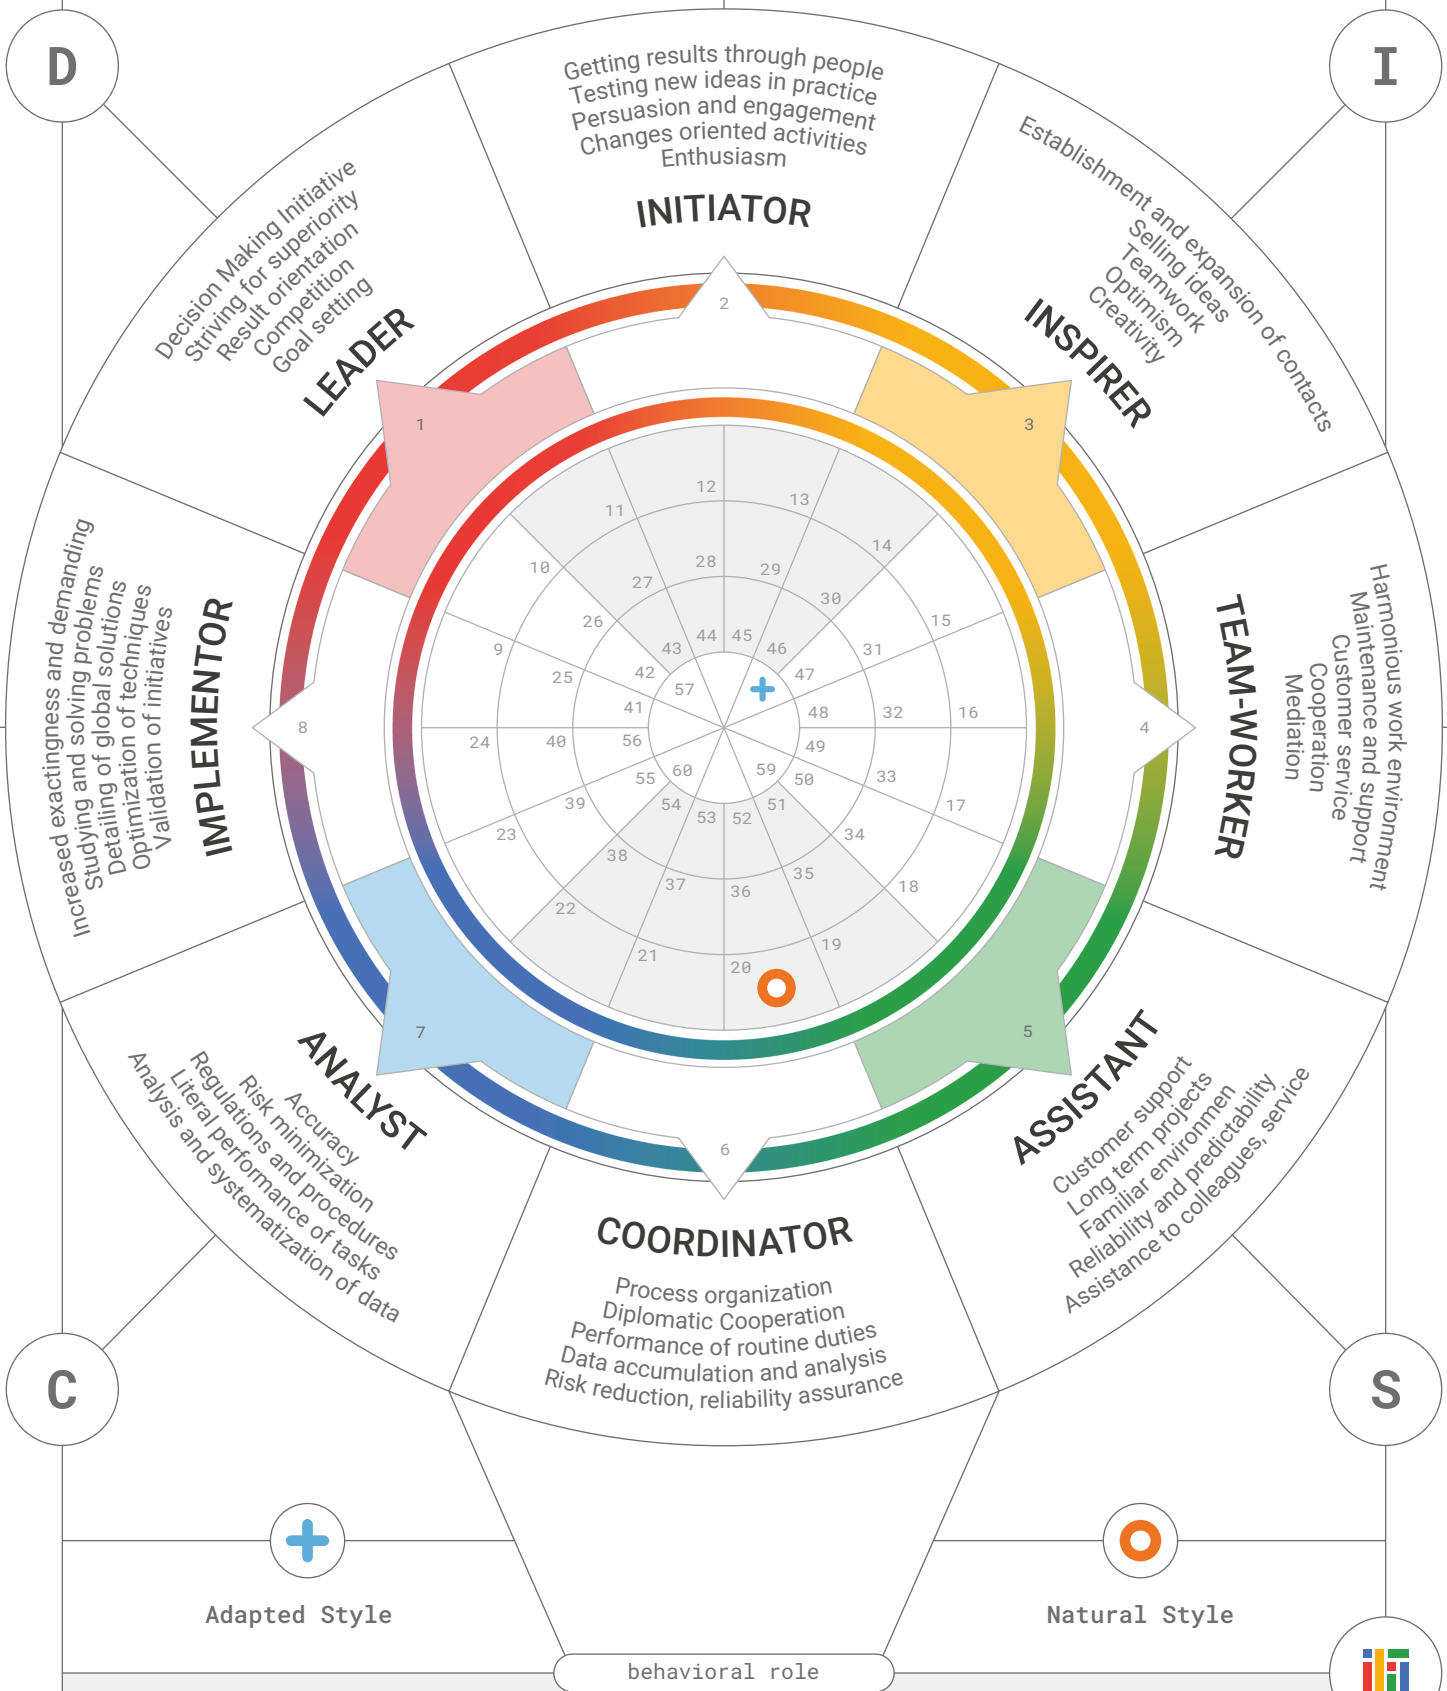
D

I

C

S

Getting results through people
Testing new ideas in practice
Persuasion and engagement
Changes oriented activities
Enthusiasm

INITIATOR

Establishment and expansion of contacts
Selling ideas
Teamwork
Optimism
Creativity

INSPIRER

Harmonious work environment
Maintenance and support
Customer service
Cooperation
Mediation

TEAM-WORKER

ASSISTANT

Customer support
Long term projects
Familiar environmen
Reliability and predictability
Assistance to colleagues, service

COORDINATOR

Process organization
Diplomatic Cooperation
Performance of routine duties
Data accumulation and analysis
Risk reduction, reliability assurance

ANALYST

Accuracy
Risk minimization
Regulations and procedures
Literal performance of tasks
Analysis and systematization of data

IMPLEMENTOR

Increased exactingness and demanding
Studying and solving problems
Detailing of global solutions
Optimization of techniques
Validation of initiatives

LEADER

Decision Making Initiative
Striving for superiority
Result orientation
Competition
Goal setting

1 2 3 4 5 6 7 8

9 10 11 12 13 14 15 16 17 18 19 20 21 22 23 24

25 26 27 28 29 30 31 32 33 34 35 36 37 38 39 40

41 42 43 44 45 46 47 48 49 50 51 52 53 54 55 56

57 59 60

Adapted Style

Natural Style

behavioral role